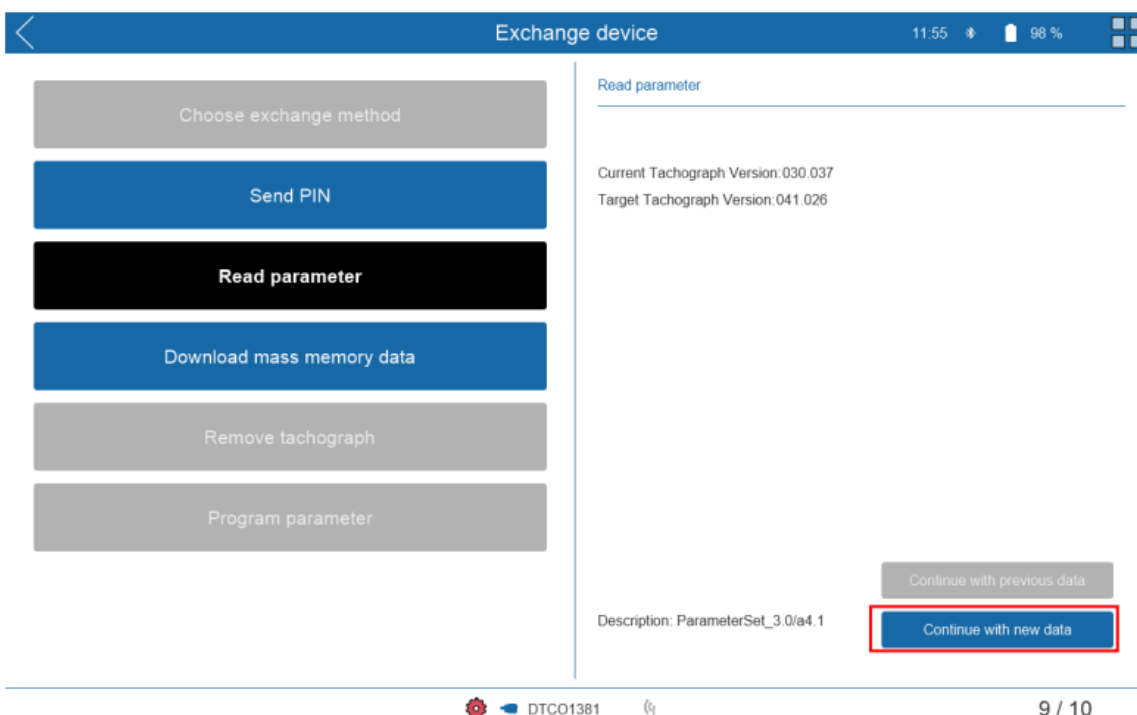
Exchange device

11:55 98 %

Choose exchange method

Send PIN

Read parameter

Download mass memory data

Remove tachograph

Program parameter

Read parameter

Current Tachograph Version:030.037

Target Tachograph Version:041.026

Continue with previous data

Description: ParameterSet_3.0/a4.1

Continue with new data

DTCO1381

9 / 10